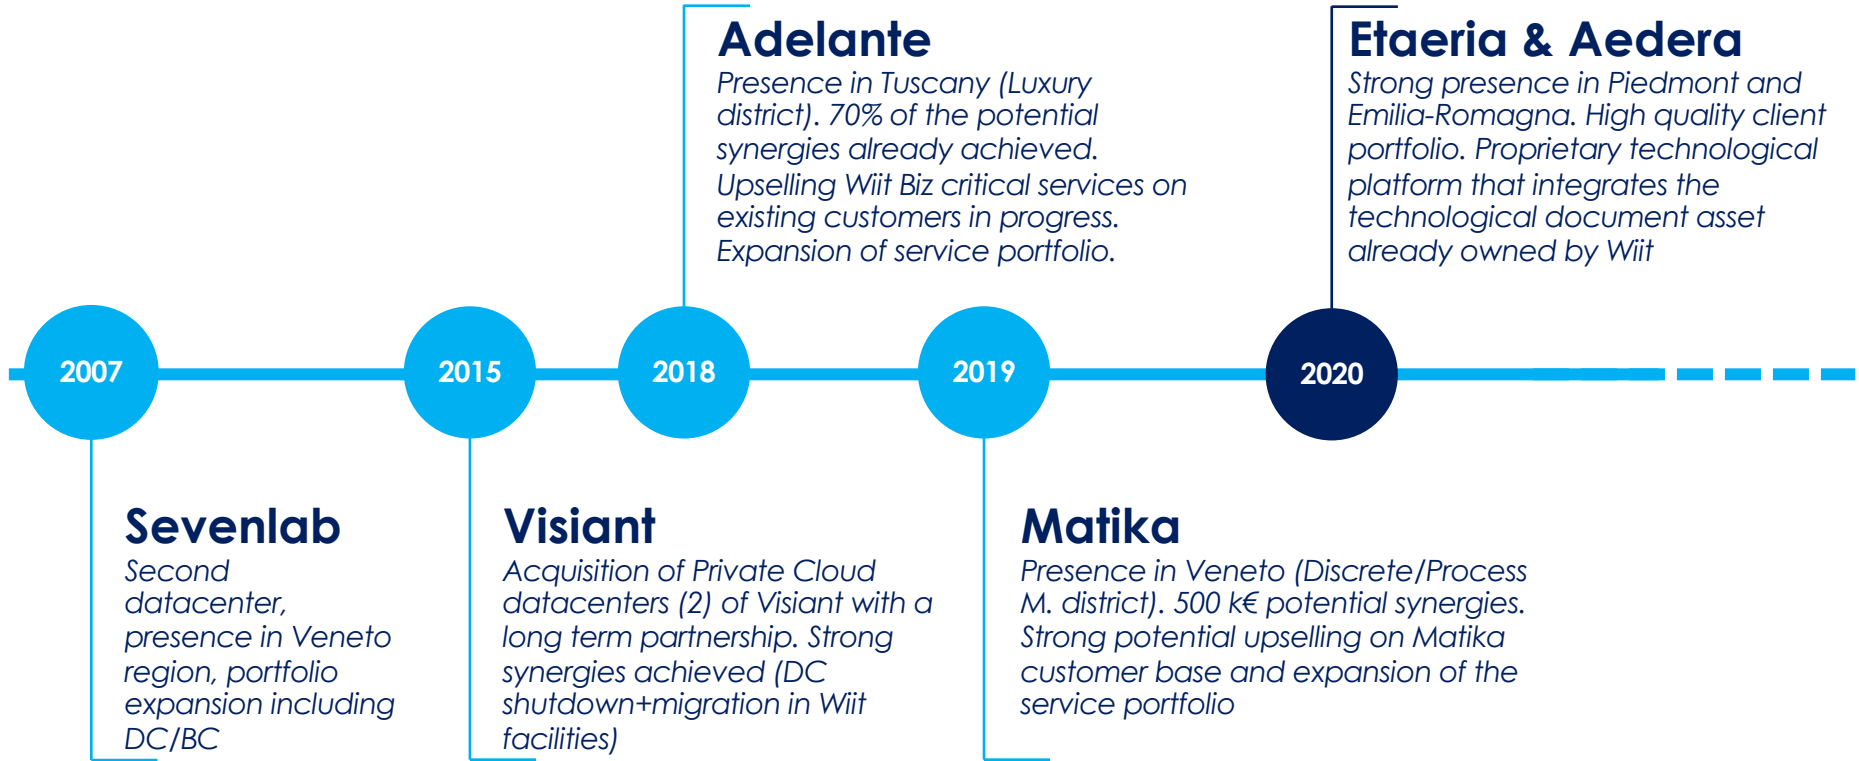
Adelante
Presence in Tuscany (Luxury district). 70% of the potential synergies already achieved. Upselling Wiit Biz critical services on existing customers in progress. Expansion of service portfolio.

Etaeria & Aedera
Strong presence in Piedmont and Emilia-Romagna. High quality client portfolio. Proprietary technological platform that integrates the technological document asset already owned by Wiit

2007

2015

2018

2019

2020

Sevenlab
Second datacenter, presence in Veneto region, portfolio expansion including DC/BC

Visiant
Acquisition of Private Cloud datacenters (2) of Visiant with a long term partnership. Strong synergies achieved (DC shutdown+migration in Wiit facilities)

Matika
Presence in Veneto (Discrete/Process M. district). 500 k€ potential synergies. Strong potential upselling on Matika customer base and expansion of the service portfolio